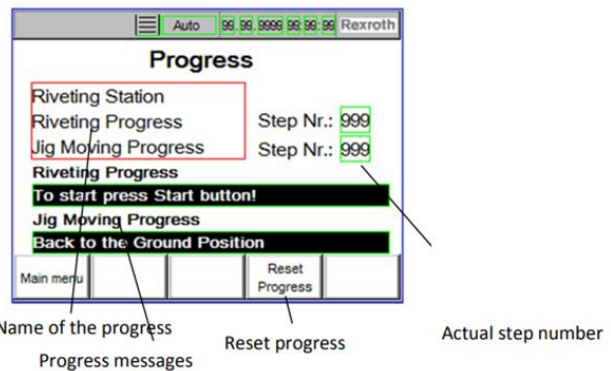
Auto 99.99.9999 99:99:99 Rexroth

Progress

Riveting Station
Riveting Progress Step Nr.: 999
Jig Moving Progress Step Nr.: 999

Riveting Progress
To start press Start button!
Jig Moving Progress
Back to the Ground Position

Main menu
Reset Progress

Name of the progress
Progress messages
Reset progress
Actual step number